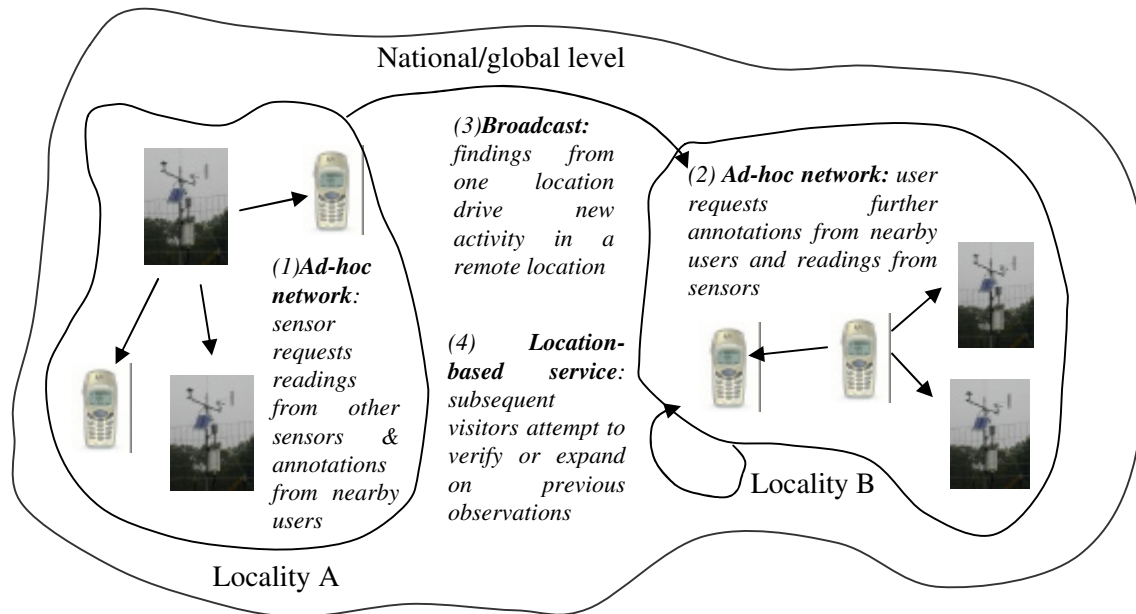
National/global level

(3)**Broadcast:** findings from one location drive new activity in a remote location

(2) **Ad-hoc network:** user requests further annotations from nearby users and readings from sensors

(1)**Ad-hoc network**: sensor requests readings from other sensors & annotations from nearby users

(4) **Location-based service**: subsequent visitors attempt to verify or expand on previous observations

Locality B

Locality A